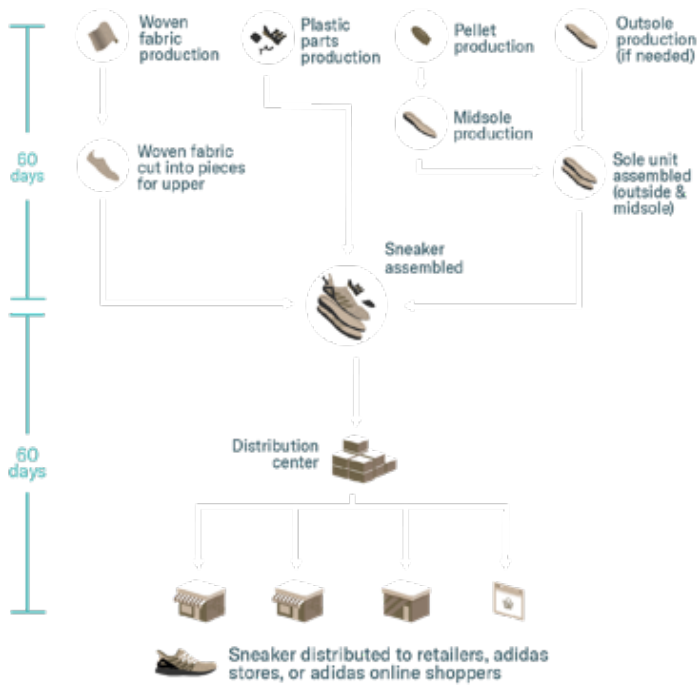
60 days

Woven fabric production

Plastic parts production

Pellet production

Outsole production (if needed)

Midsole production

Woven fabric cut into pieces for upper

Sole unit assembled (outside & midsole)

Sneaker assembled

60 days

Distribution center

Sneaker distributed to retailers, adidas stores, or adidas online shoppers